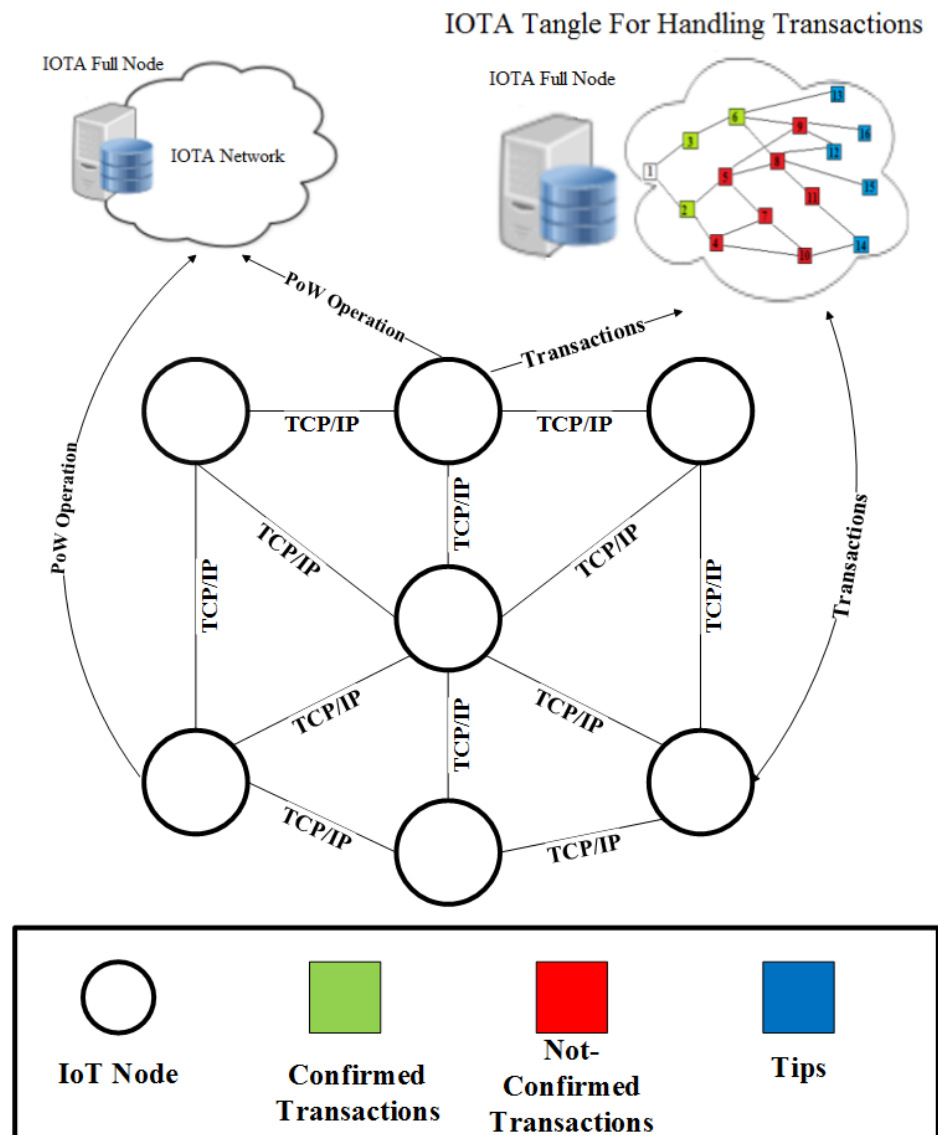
IOTA Tangle For Handling Transactions

IOTA Full Node

IOTA Network

IOTA Full Node

1
2
3
4
5
6
7
8
9
10
11
12
13
14
15
16

PoW Operation

Transactions

TCP/IP

TCP/IP

TCP/IP

TCP/IP

TCP/IP

PoW Operation

TCP/IP

TCP/IP

Transactions

TCP/IP

TCP/IP

TCP/IP

TCP/IP

TCP/IP

IoT Node

Confirmed Transactions

Not-Confirmed Transactions

Tips